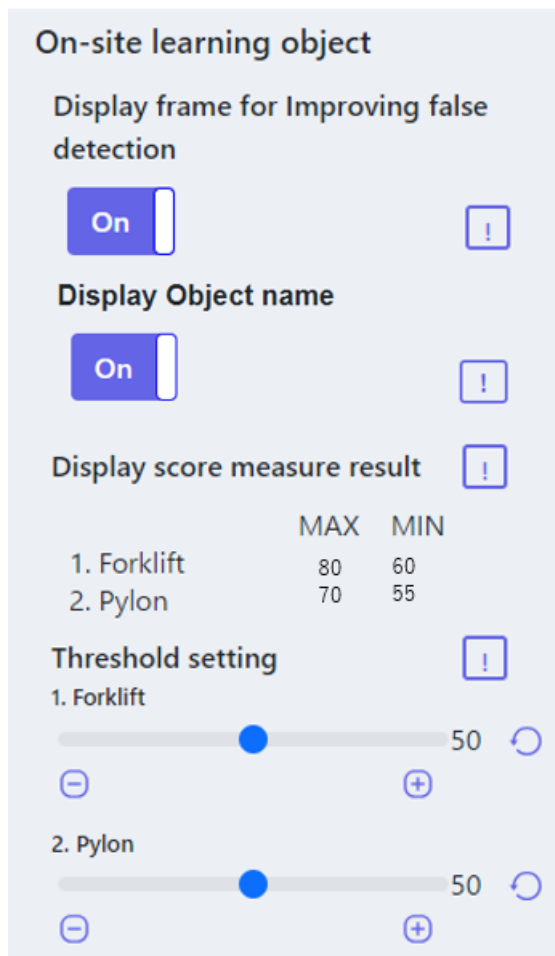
On-site learning object

Display frame for Improving false detection

On

!

Display Object name

On

!

Display score measure result

!

| | MAX | MIN |
|---|---|---|
| 1. Forklift | 80 | 60 |
| 2. Pylon | 70 | 55 |

Threshold setting

!

1. Forklift

50

2. Pylon

50